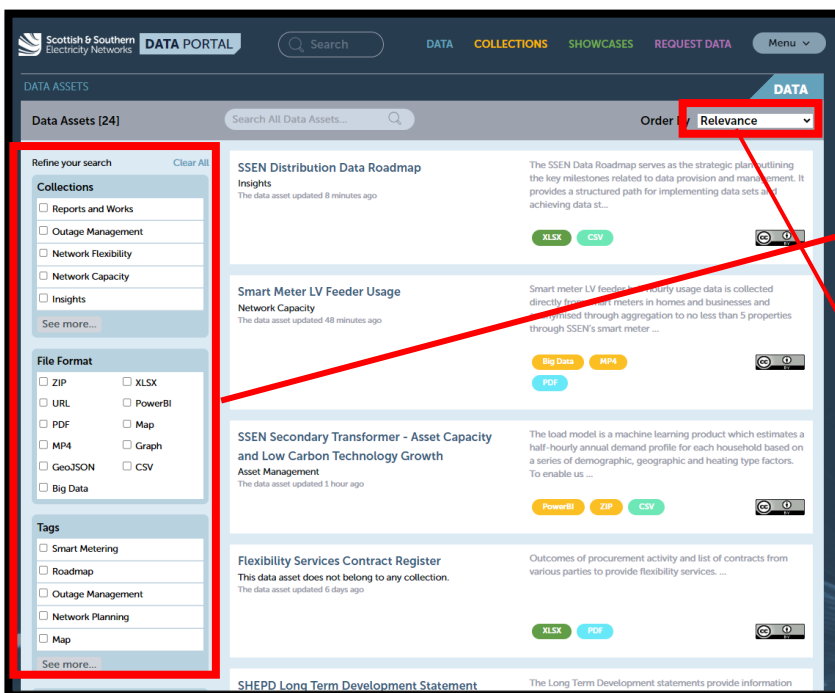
Scottish & Southern Electricity Networks DATA PORTAL

Search

DATA COLLECTIONS SHOWCASES REQUEST DATA Menu

DATA ASSETS

DATA

Data Assets [24]

Search All Data Assets...

Order By Relevance

Refine your search Clear All

Collections

Reports and Works

Outage Management

Network Flexibility

Network Capacity

Insights

See more...

File Format

ZIP

XLSX

URL

PowerBI

PDF

Map

MP4

Graph

GeoJSON

CSV

Big Data

Tags

Smart Metering

Roadmap

Outage Management

Network Planning

Map

See more...

SSEN Distribution Data Roadmap
Insights
The data asset updated 8 minutes ago

The SSEN Data Roadmap serves as the strategic plan outlining the key milestones related to data provision and management. It provides a structured path for implementing data sets and achieving data st...

XLSX CSV

Smart Meter LV Feeder Usage
Network Capacity
The data asset updated 48 minutes ago

Smart meter LV feeder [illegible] hourly usage data is collected directly from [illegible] meters in homes and businesses and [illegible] through aggregation to no less than 5 properties through SSEN's smart meter ...

Big Data MP4 PDF

SSEN Secondary Transformer - Asset Capacity and Low Carbon Technology Growth
Asset Management
The data asset updated 1 hour ago

The load model is a machine learning product which estimates a half-hourly annual demand profile for each household based on a series of demographic, geographic and heating type factors. To enable us ...

PowerBI ZIP CSV

Flexibility Services Contract Register
This data asset does not belong to any collection.
The data asset updated 6 days ago

Outcomes of procurement activity and list of contracts from various parties to provide flexibility services. ...

XLSX PDF

SHEPD Long Term Development Statement

The Long Term Development statements provide information